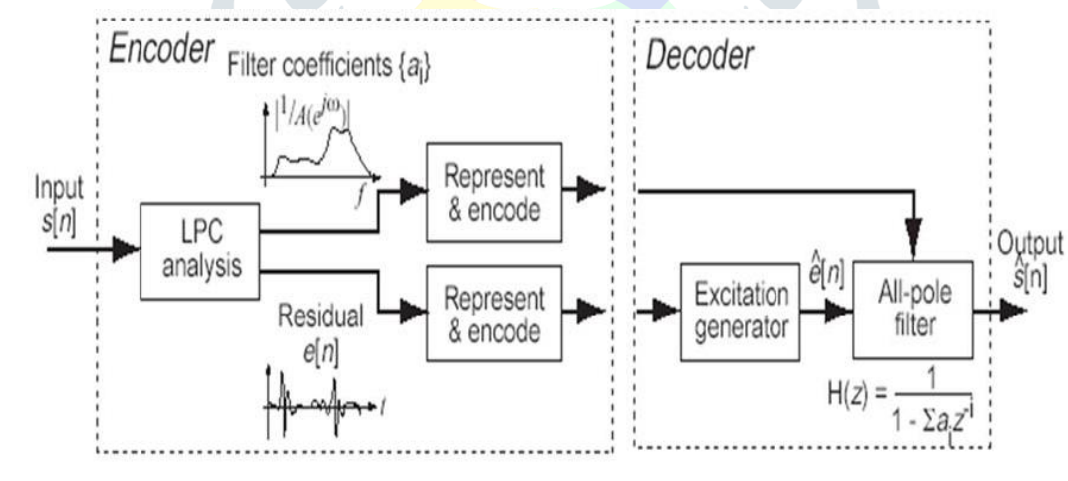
Encoder

Filter coefficients $\{a_i\}$

$|1/A(e^{j\omega})|$

$f$

Input $s[n]$

LPC analysis

Represent & encode

Represent & encode

Residual $e[n]$

$t$

Decoder

Excitation generator

$\hat{e}[n]$

All-pole filter

Output $\hat{s}[n]$

$H(z) = \frac{1}{1 - \sum a_i z^{-i}}$